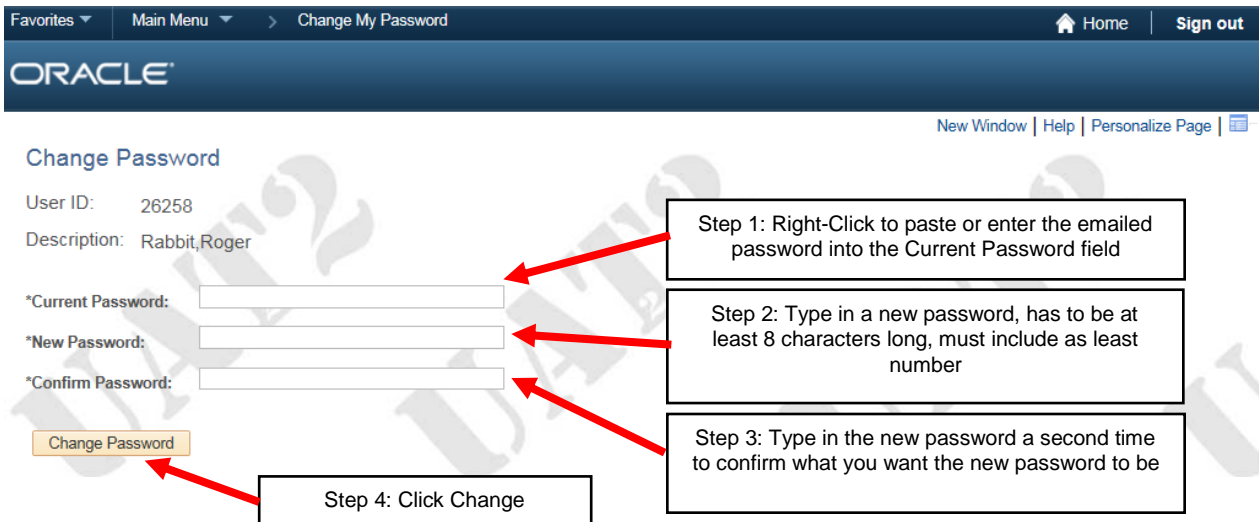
Favorites ▼ Main Menu ▼ > Change My Password

Home | Sign out

ORACLE

New Window | Help | Personalize Page |

Change Password

User ID: 26258

Description: Rabbit,Roger

Step 1: Right-Click to paste or enter the emailed password into the Current Password field

*Current Password:

Step 2: Type in a new password, has to be at least 8 characters long, must include as least number

*New Password:

*Confirm Password:

Step 3: Type in the new password a second time to confirm what you want the new password to be

Change Password

Step 4: Click Change